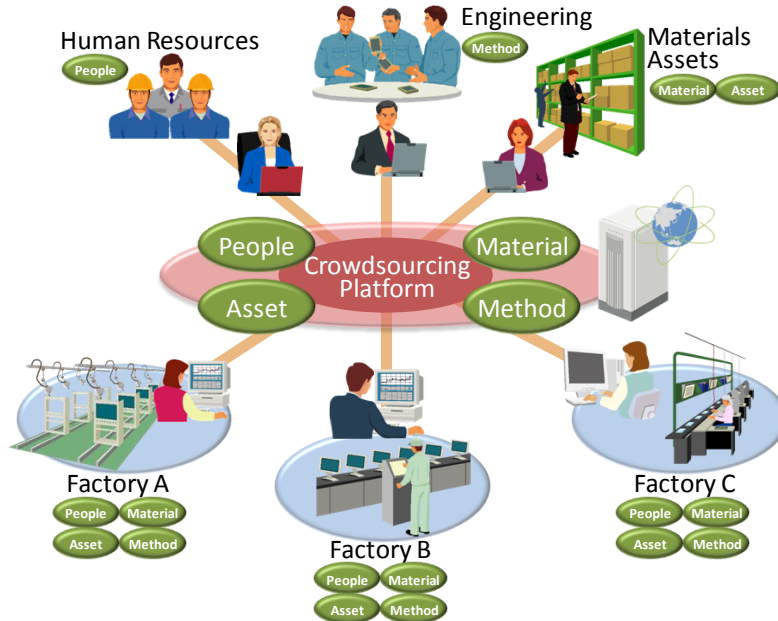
Human Resources
People

Engineering
Method

Materials Assets
Material Asset

People
Material
Crowdsourcing Platform
Asset
Method

Factory A
People Material
Asset Method

Factory B
People Material
Asset Method

Factory C
People Material
Asset Method